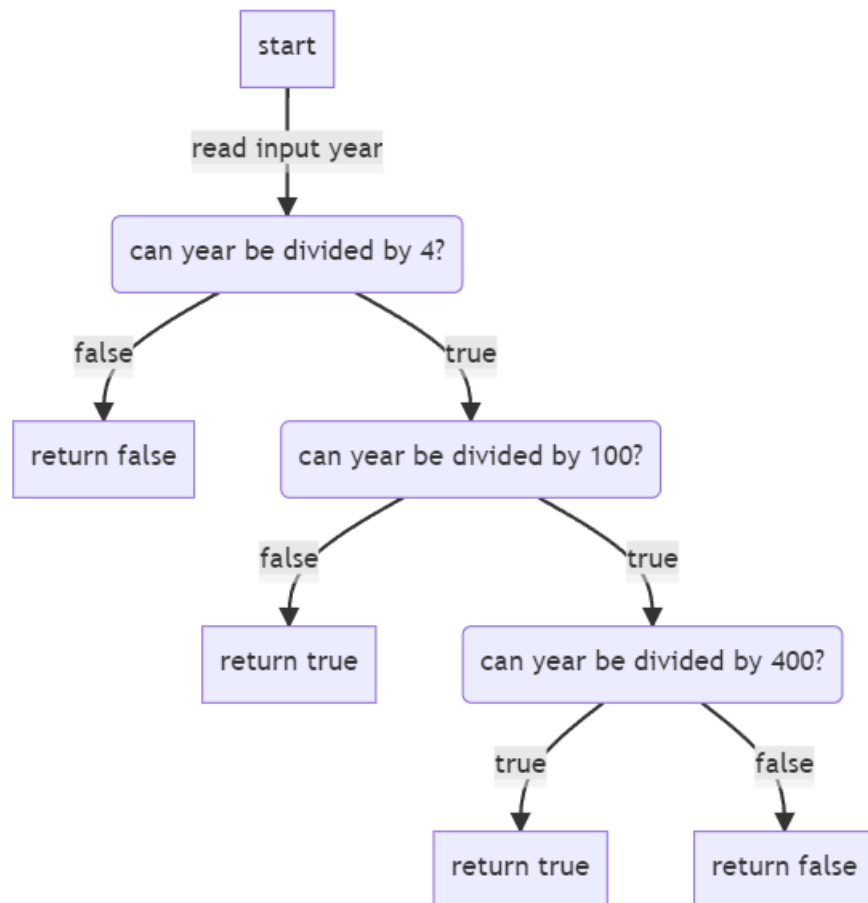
start

read input year

can year be divided by 4?

false

true

return false

can year be divided by 100?

false

true

return true

can year be divided by 400?

true

false

return true

return false